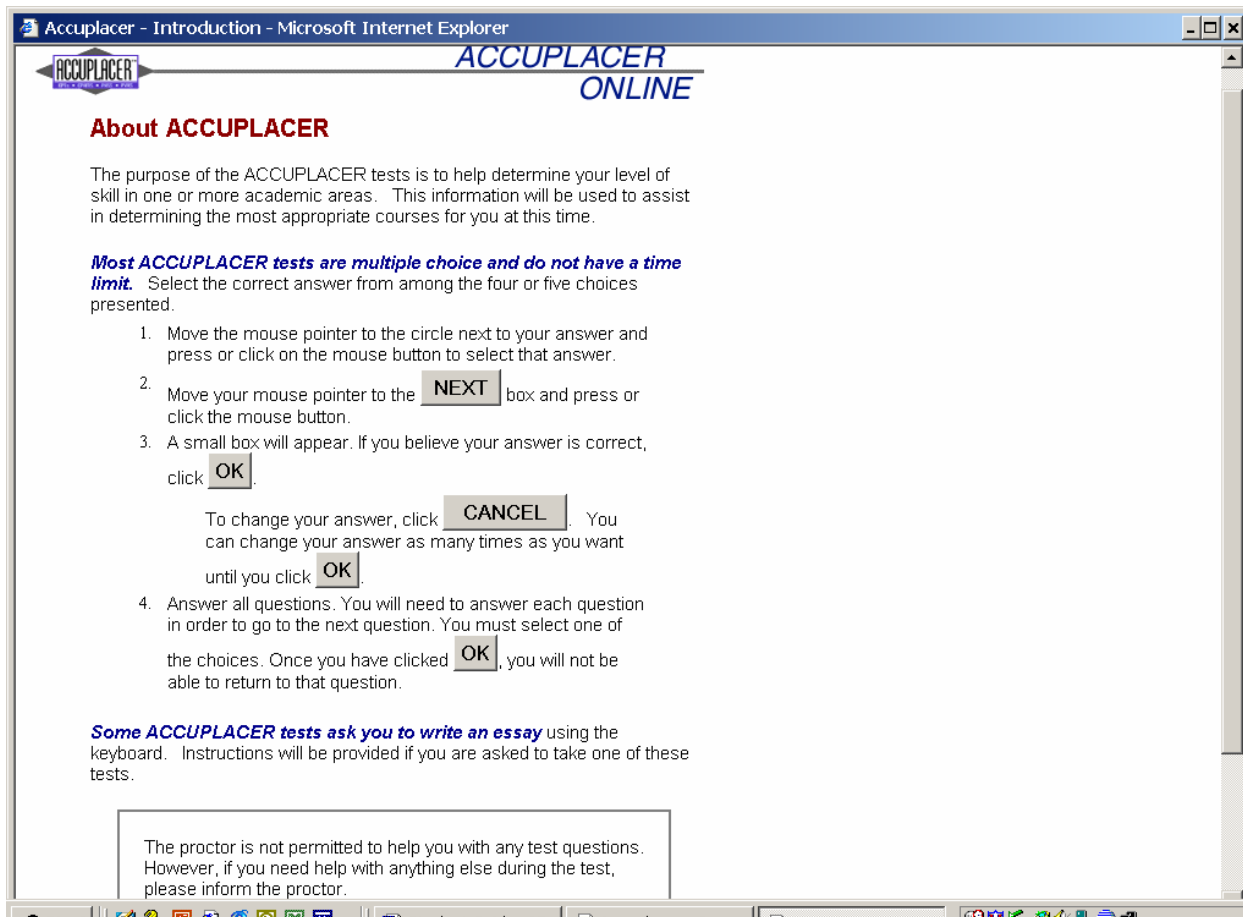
Accuplacer - Introduction - Microsoft Internet Explorer

ACCUPLACER

ACCUPLACER ONLINE

About ACCUPLACER

The purpose of the ACCUPLACER tests is to help determine your level of skill in one or more academic areas. This information will be used to assist in determining the most appropriate courses for you at this time.

Most ACCUPLACER tests are multiple choice and do not have a time limit. Select the correct answer from among the four or five choices presented.

1. Move the mouse pointer to the circle next to your answer and press or click on the mouse button to select that answer.
2. Move your mouse pointer to the NEXT box and press or click the mouse button.
3. A small box will appear. If you believe your answer is correct, click OK.

To change your answer, click CANCEL. You can change your answer as many times as you want until you click OK.

4. Answer all questions. You will need to answer each question in order to go to the next question. You must select one of the choices. Once you have clicked OK, you will not be able to return to that question.

Some ACCUPLACER tests ask you to write an essay using the keyboard. Instructions will be provided if you are asked to take one of these tests.

The proctor is not permitted to help you with any test questions. However, if you need help with anything else during the test, please inform the proctor.